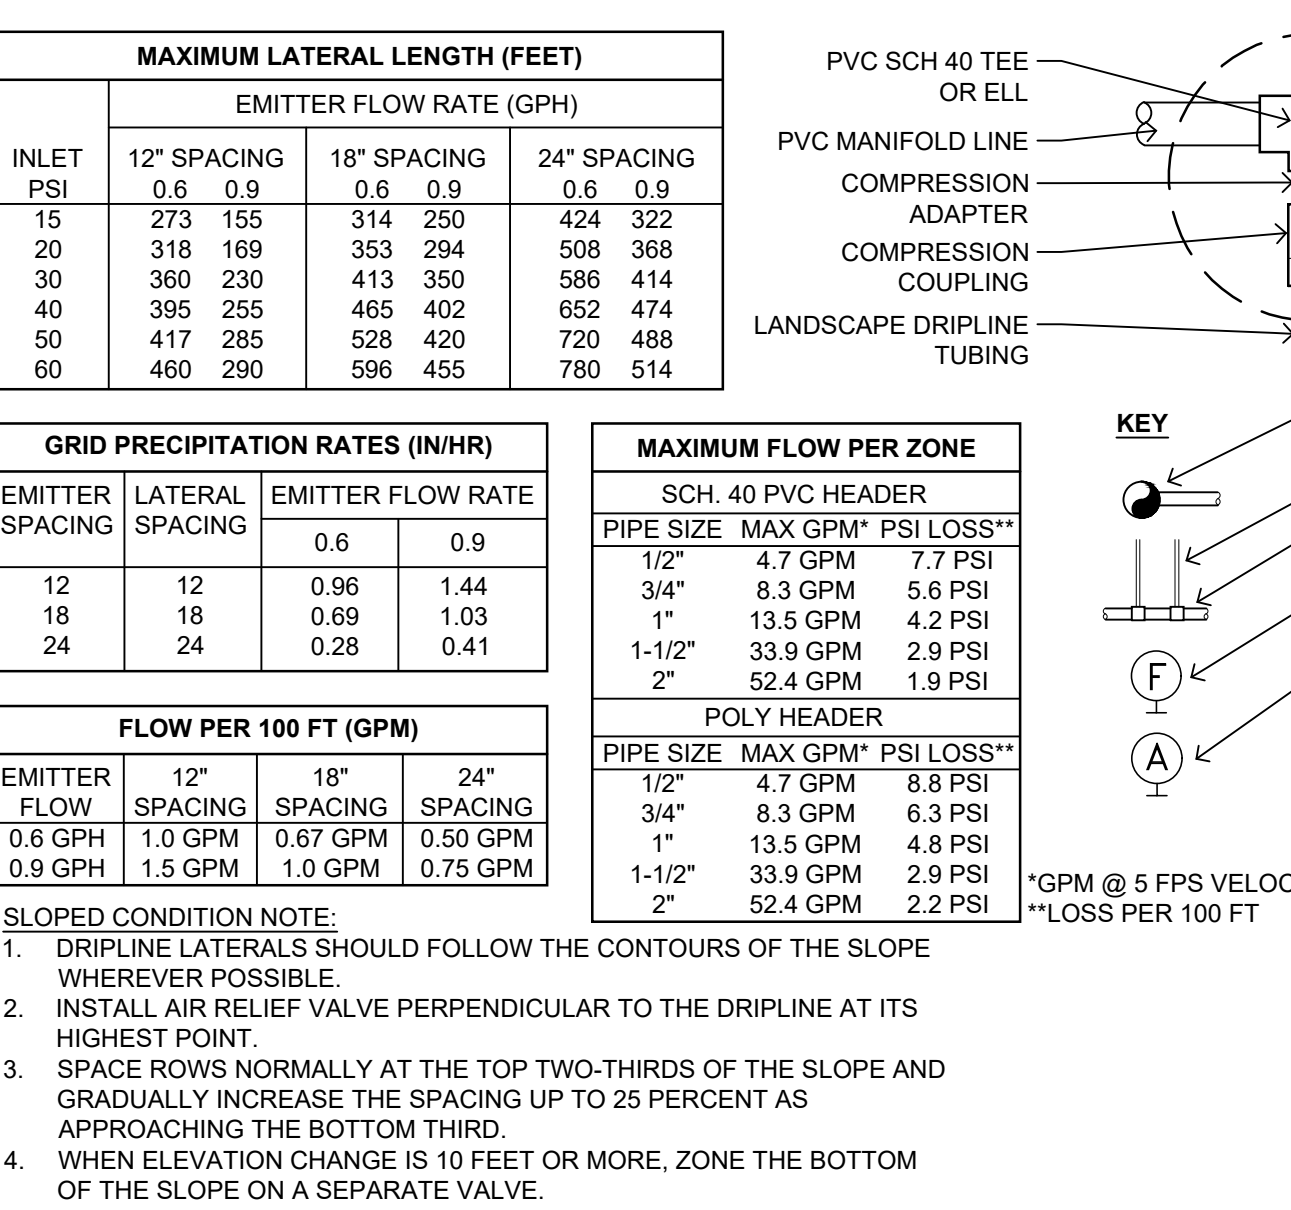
| MAXIMUM LATERAL LENGTH (FEET) | | | | | | |
|---|---|---|---|---|---|---|
| | EMITTER FLOW RATE (GPH) | | | | | |
| INLET PSI | 12" SPACING 0.6 | 0.9 | 18" SPACING 0.6 | 0.9 | 24" SPACING 0.6 | 0.9 |
| 15 | 273 | 155 | 314 | 250 | 424 | 322 |
| 20 | 318 | 169 | 353 | 294 | 508 | 368 |
| 30 | 360 | 230 | 413 | 350 | 586 | 414 |
| 40 | 395 | 255 | 465 | 402 | 652 | 474 |
| 50 | 417 | 285 | 528 | 420 | 720 | 488 |
| 60 | 460 | 290 | 596 | 455 | 780 | 514 |

PVC SCH 40 TEE OR ELL
PVC MANIFOLD LINE
COMPRESSION ADAPTER
COMPRESSION COUPLING
LANDSCAPE DRIPLINE TUBING

| GRID PRECIPITATION RATES (IN/HR) | | | |
|---|---|---|---|
| EMITTER SPACING | LATERAL SPACING | EMITTER FLOW RATE 0.6 | 0.9 |
| 12 | 12 | 0.96 | 1.44 |
| 18 | 18 | 0.69 | 1.03 |
| 24 | 24 | 0.28 | 0.41 |

| MAXIMUM FLOW PER ZONE | | |
|---|---|---|
| SCH. 40 PVC HEADER | | |
| PIPE SIZE | MAX GPM* | PSI LOSS** |
| 1/2" | 4.7 GPM | 7.7 PSI |
| 3/4" | 8.3 GPM | 5.6 PSI |
| 1" | 13.5 GPM | 4.2 PSI |
| 1-1/2" | 33.9 GPM | 2.9 PSI |
| 2" | 52.4 GPM | 1.9 PSI |
| POLY HEADER | | |
| PIPE SIZE | MAX GPM* | PSI LOSS** |
| 1/2" | 4.7 GPM | 8.8 PSI |
| 3/4" | 8.3 GPM | 6.3 PSI |
| 1" | 13.5 GPM | 4.8 PSI |
| 1-1/2" | 33.9 GPM | 2.9 PSI |
| 2" | 52.4 GPM | 2.2 PSI |

KEY

F

A

| FLOW PER 100 FT (GPM) | | | |
|---|---|---|---|
| EMITTER FLOW | 12" SPACING | 18" SPACING | 24" SPACING |
| 0.6 GPH | 1.0 GPM | 0.67 GPM | 0.50 GPM |
| 0.9 GPH | 1.5 GPM | 1.0 GPM | 0.75 GPM |

*GPM @ 5 FPS VELOC
**LOSS PER 100 FT

SLOPED CONDITION NOTE:
1. DRIPLINE LATERALS SHOULD FOLLOW THE CONTOURS OF THE SLOPE WHEREVER POSSIBLE.
2. INSTALL AIR RELIEF VALVE PERPENDICULAR TO THE DRIPLINE AT ITS HIGHEST POINT.
3. SPACE ROWS NORMALLY AT THE TOP TWO-THIRDS OF THE SLOPE AND GRADUALLY INCREASE THE SPACING UP TO 25 PERCENT AS APPROACHING THE BOTTOM THIRD.
4. WHEN ELEVATION CHANGE IS 10 FEET OR MORE, ZONE THE BOTTOM OF THE SLOPE ON A SEPARATE VALVE.